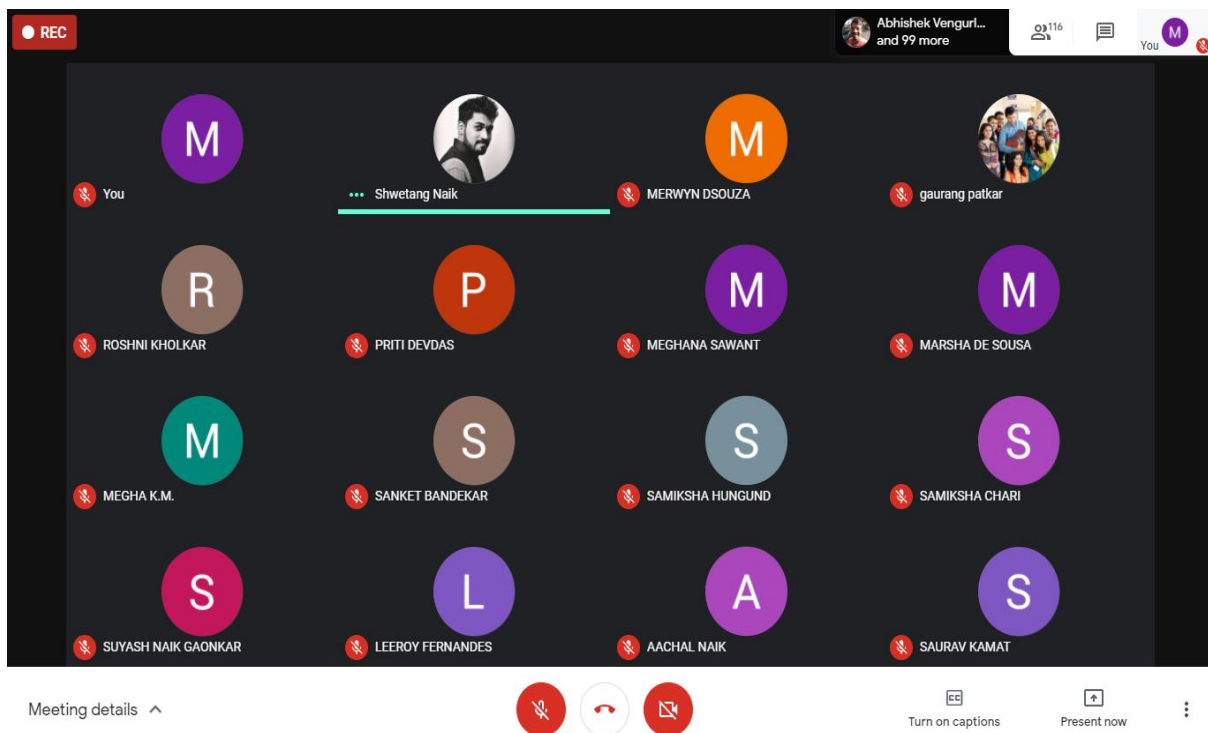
REC

Abhishek Vengurl...
and 99 more

116

You M

M
You

Shwetang Naik

M
MERWYN DSOUZA

gaurang patkar

R
ROSHNI KHOLKAR

P
PRITI DEVDAS

M
MEGHANA SAWANT

M
MARSHA DE SOUSA

M
MEGHA K.M.

S
SANKET BANDEKAR

S
SAMIKSHA HUNGUND

S
SAMIKSHA CHARI

S
SUYASH NAIK GAONKAR

L
LEEROY FERNANDES

A
AACHAL NAIK

S
SAURAV KAMAT

Meeting details

CC
Turn on captions

Present now